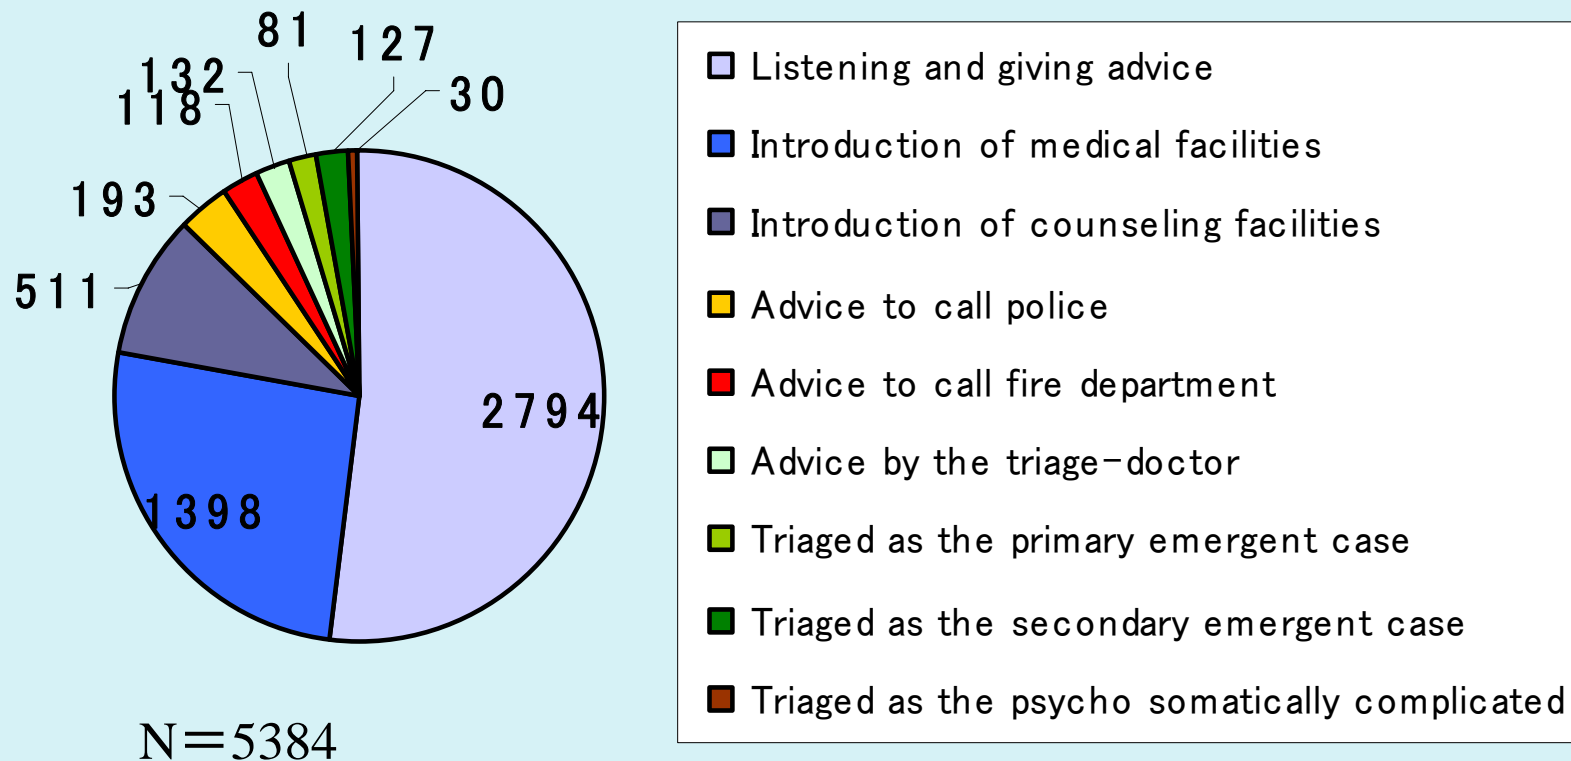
81
127
132
118
30
193
511
2794
1398
N=5384

Listening and giving advice
Introduction of medical facilities
Introduction of counseling facilities
Advice to call police
Advice to call fire department
Advice by the triage-doctor
Triaged as the primary emergent case
Triaged as the secondary emergent case
Triaged as the psycho somatically complicated